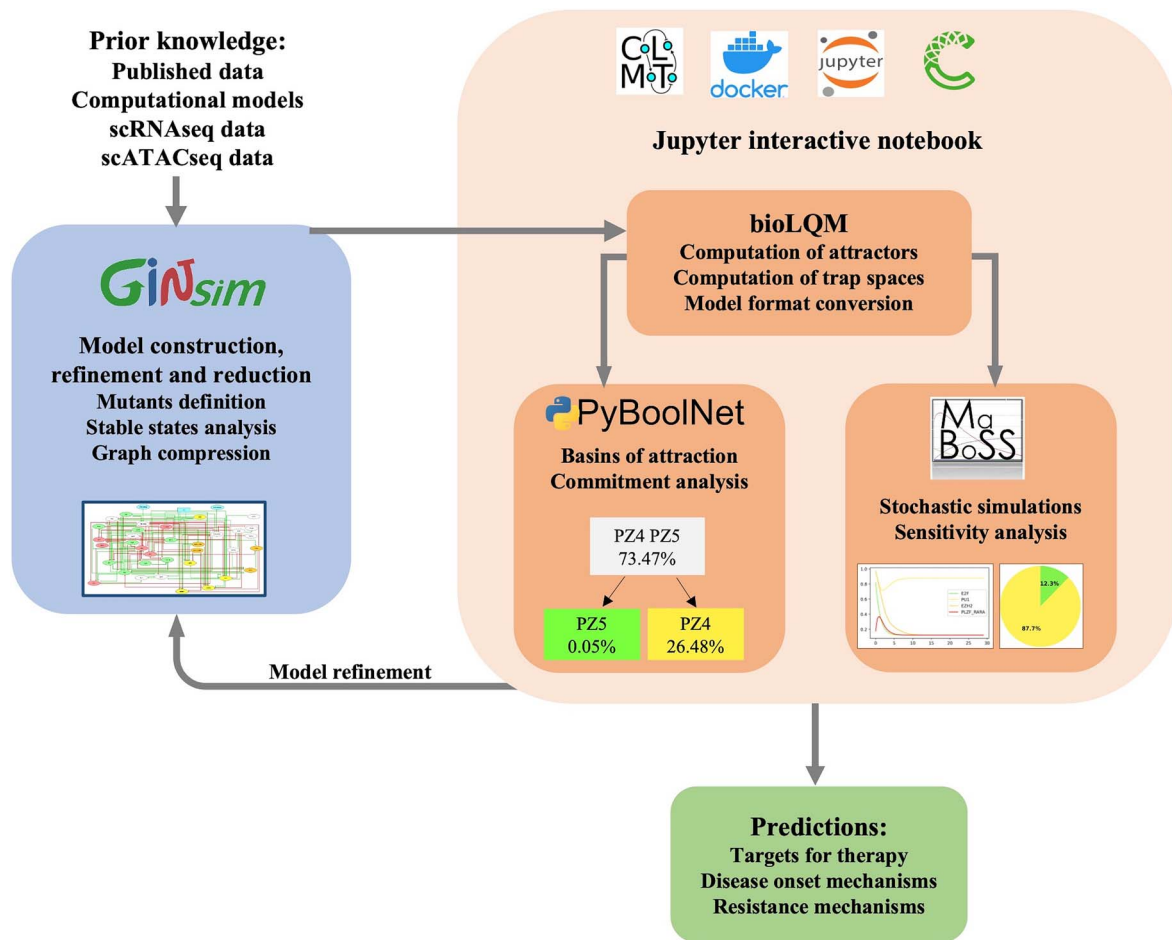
Prior knowledge:
Published data
Computational models
scRNAseq data
scATACseq data

CoLoMoTo

docker

jupyter

Jupyter interactive notebook

GINsim

Model construction, refinement and reduction
Mutants definition
Stable states analysis
Graph compression

bioLQM
Computation of attractors
Computation of trap spaces
Model format conversion

PyBoolNet

Basins of attraction
Commitment analysis

PZ4 PZ5
73.47%

PZ5
0.05%

PZ4
26.48%

MaBoSS

Stochastic simulations
Sensitivity analysis

E2F
PU1
EZH2
PLZF_RARA

12.3%
87.7%

Model refinement

Predictions:
Targets for therapy
Disease onset mechanisms
Resistance mechanisms